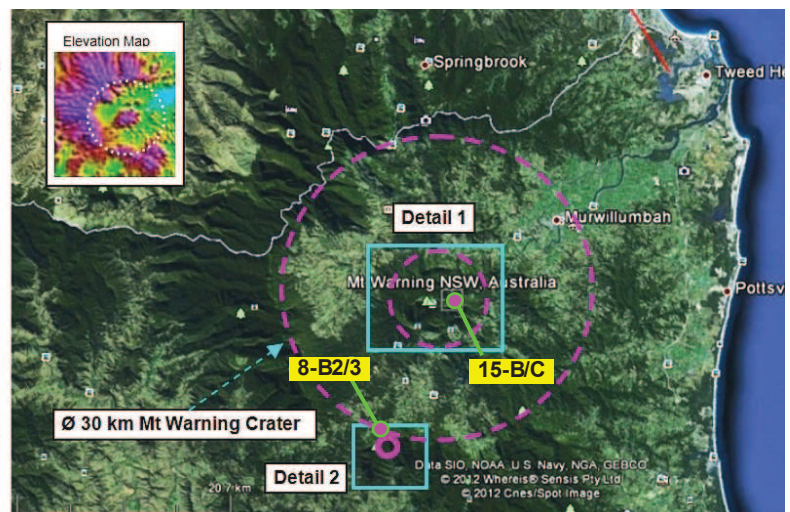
Elevation Map

Springbrook

Tweed He

Detail 1

Murwillumbah

Mt Warning NSW, Australia

Pottsv

8-B2/3

15-B/C

Ø 30 km Mt Warning Crater

Detail 2

20.7 km

Data SIO, NOAA, U.S. Navy, NGA, GEBCO
© 2012 Whereis® Sensis Pty Ltd
© 2012 Cnes/Spot Image